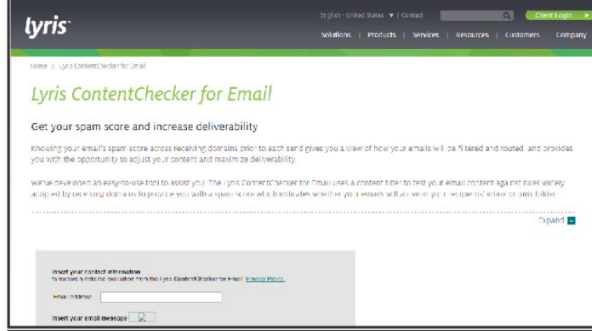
lyris

English - United States ▼ | Contact

Client Login ▶

Solutions | Products | Services | Resources | Customers | Company

Home > Lyris ContentChecker for Email

Lyris ContentChecker for Email

Get your spam score and increase deliverability

Knowing your email's spam score across receiving domains prior to each send gives you a view of how your emails will be filtered and routed, and provides you with the opportunity to adjust your content and maximize deliverability.

We've developed an easy-to-use tool to assist you. The Lyris ContentChecker for Email uses a content filter to test your email content against rules widely adopted by receiving domains to provide you with a spam score which indicates whether your emails will arrive in your recipients' inbox or junk folder.

Expand

Insert your contact information
To receive a detailed evaluation from the Lyris ContentChecker for Email. Privacy Policy

Email Address

Insert your email message